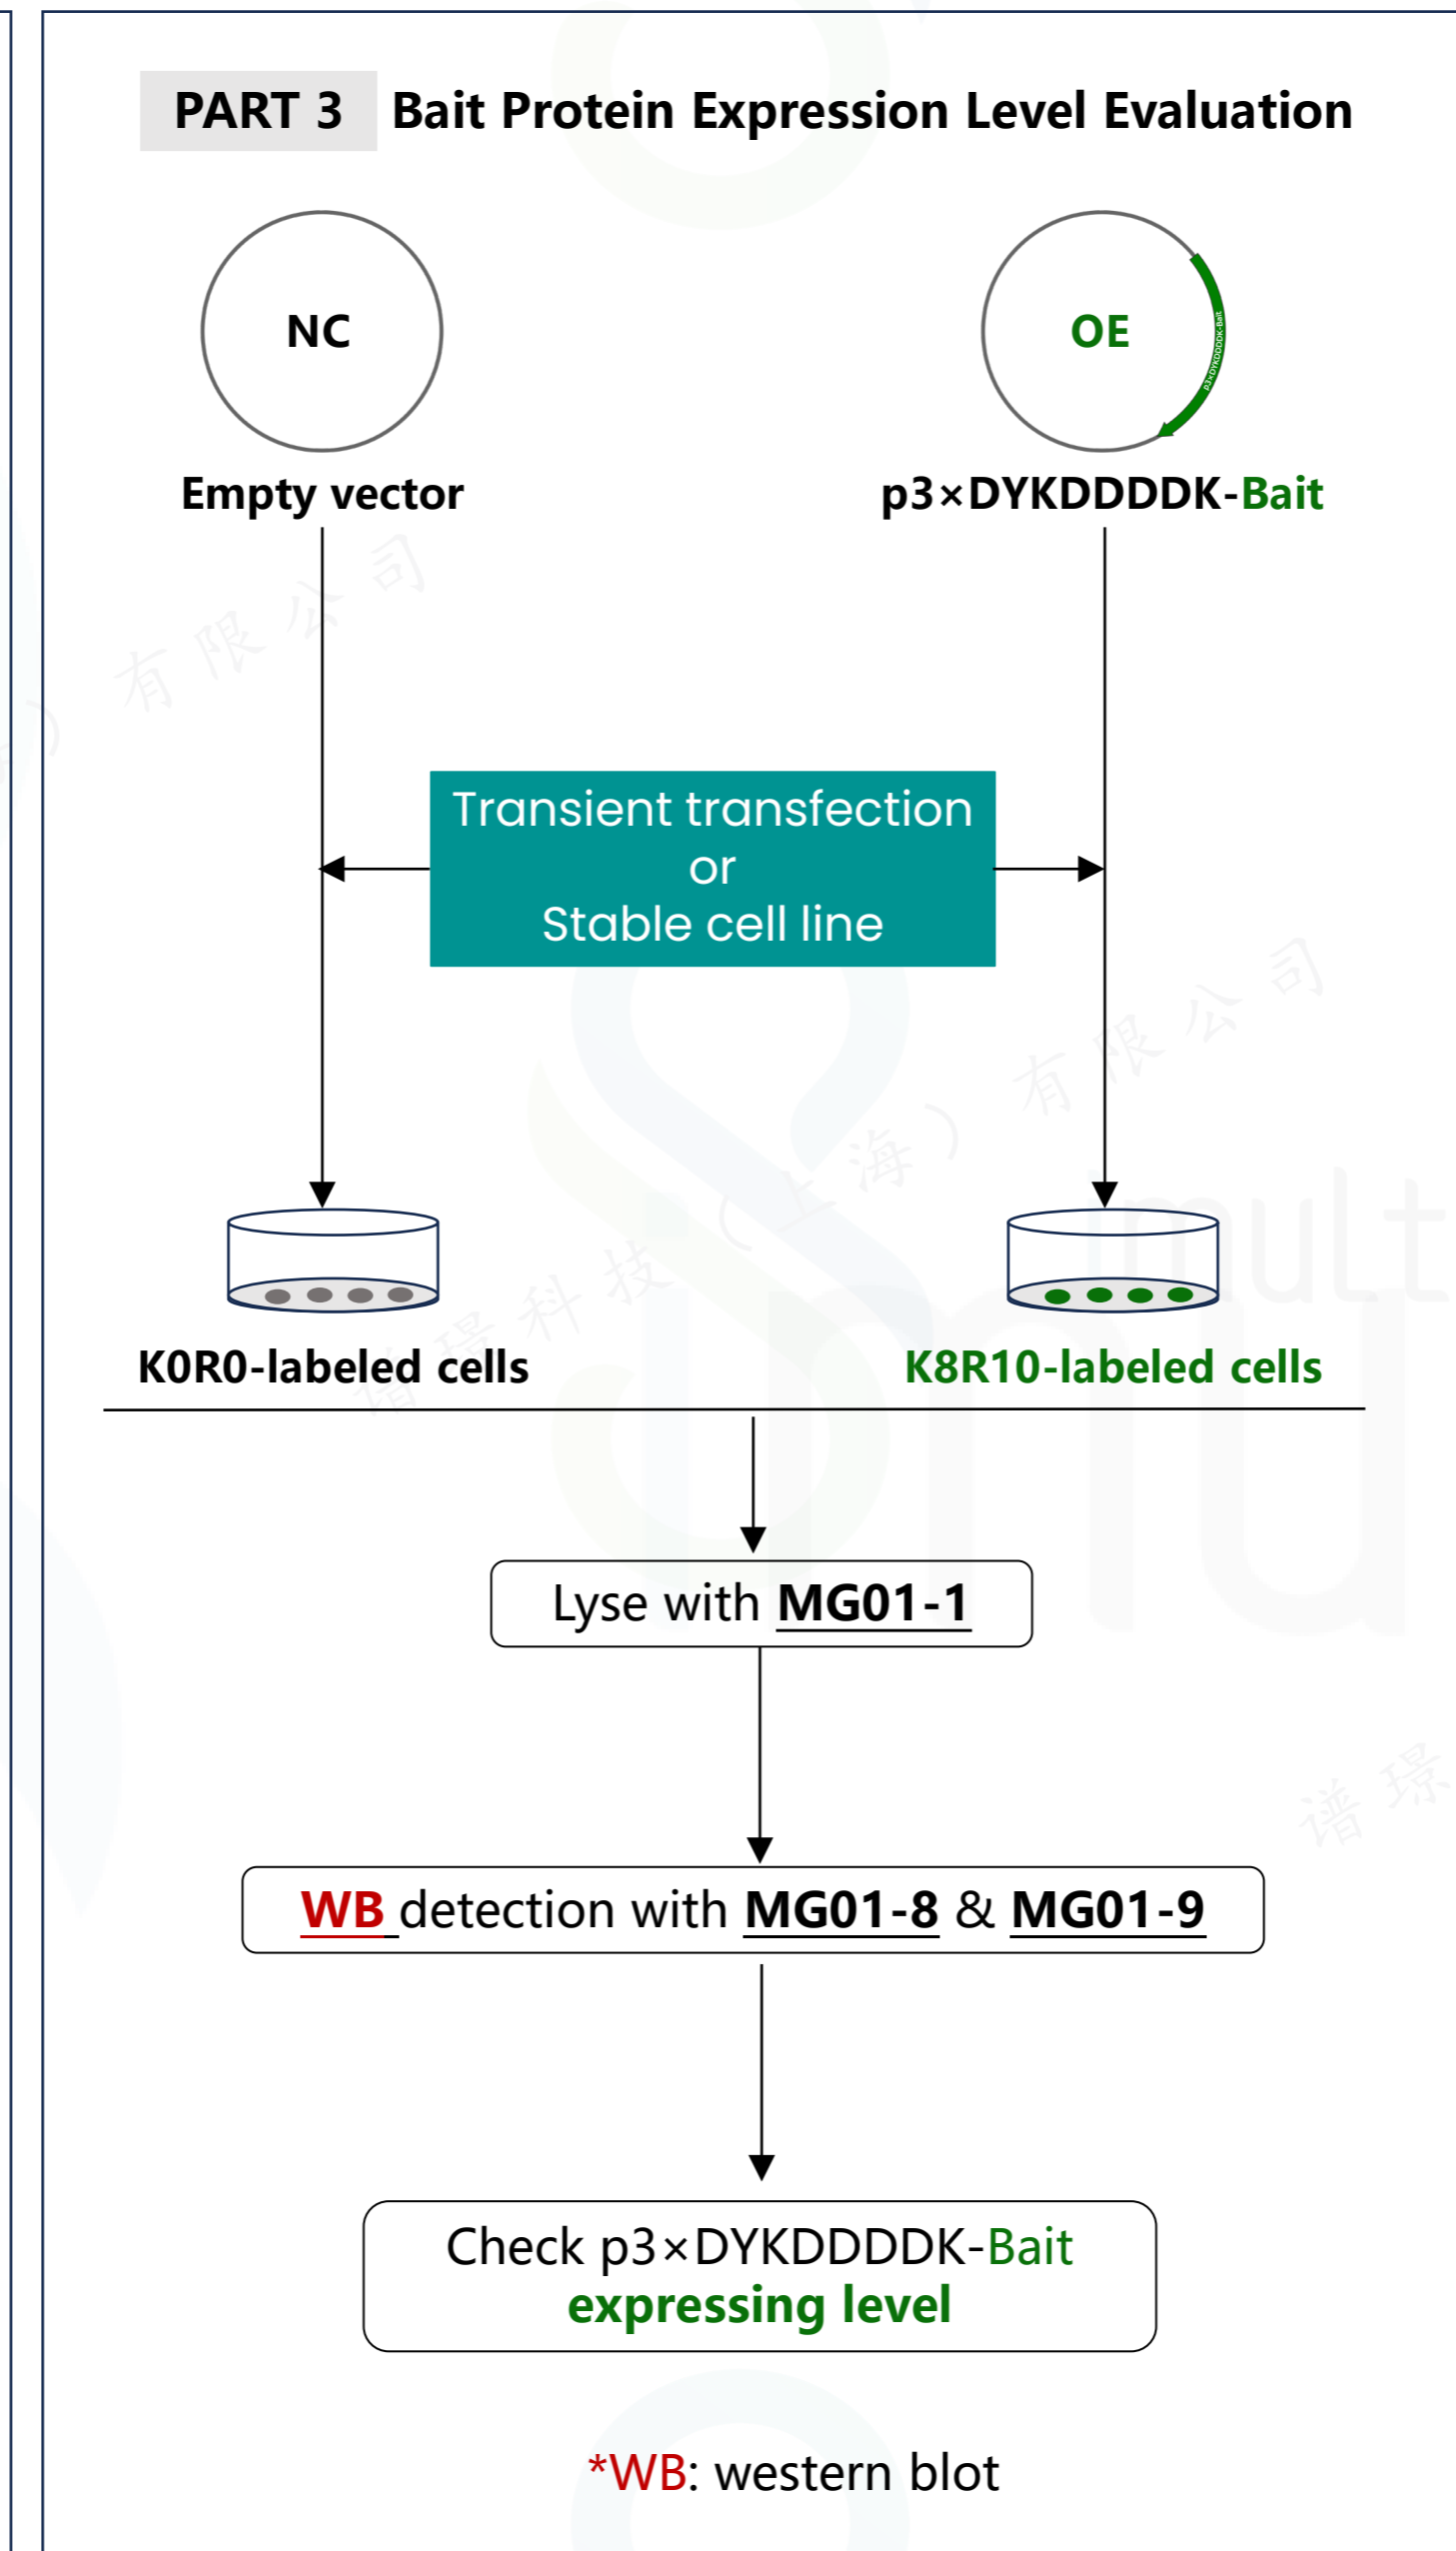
PART 3 Bait Protein Expression Level Evaluation

NC

Empty vector

OE

p3×DYKDDDDK-Bait

Transient transfection
or
Stable cell line

K0R0-labeled cells

K8R10-labeled cells

Lyse with MG01-1

WB detection with MG01-8 & MG01-9

Check p3×DYKDDDDK-Bait
expressing level

*WB: western blot